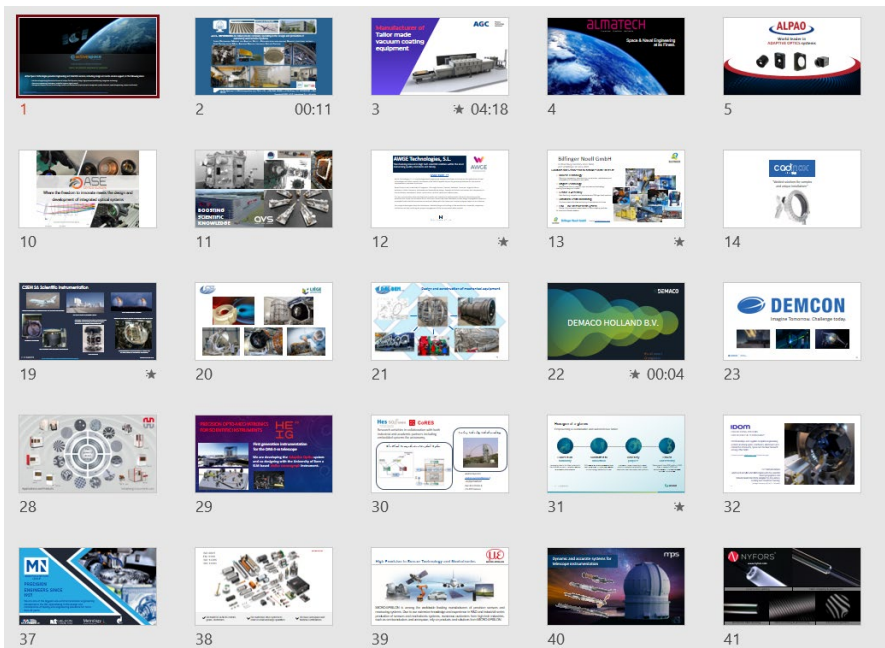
1

2 00:11

Manufacturer of Tailor made vacuum coating equipment
AGC
3 ★ 04:18

ALMATECH
Space & Novel Engineering at its Finest
4

ALPAO
World leader in ADAPTIVE OPTICS systems
5

ASE
Where the freedom to innovate meets the design and development of integrated optical systems
10

BOOSTING SCIENTIFIC KNOWLEDGE
AVS
11

AWGE Technologies, S.L.
12 ★

Bilfinger Noell GmbH
13 ★

cadtex
14

CSEM SA Scientific Instrumentation
19 ★

20

21

DEMACO
DEMACO HOLLAND B.V.
22 ★ 00:04

DEMCON
Imagine Tomorrow. Challenge today.
23

28

HEIG
29

30

31 ★

IDOM
32

MN
37

38

39

40

NYFORS
41